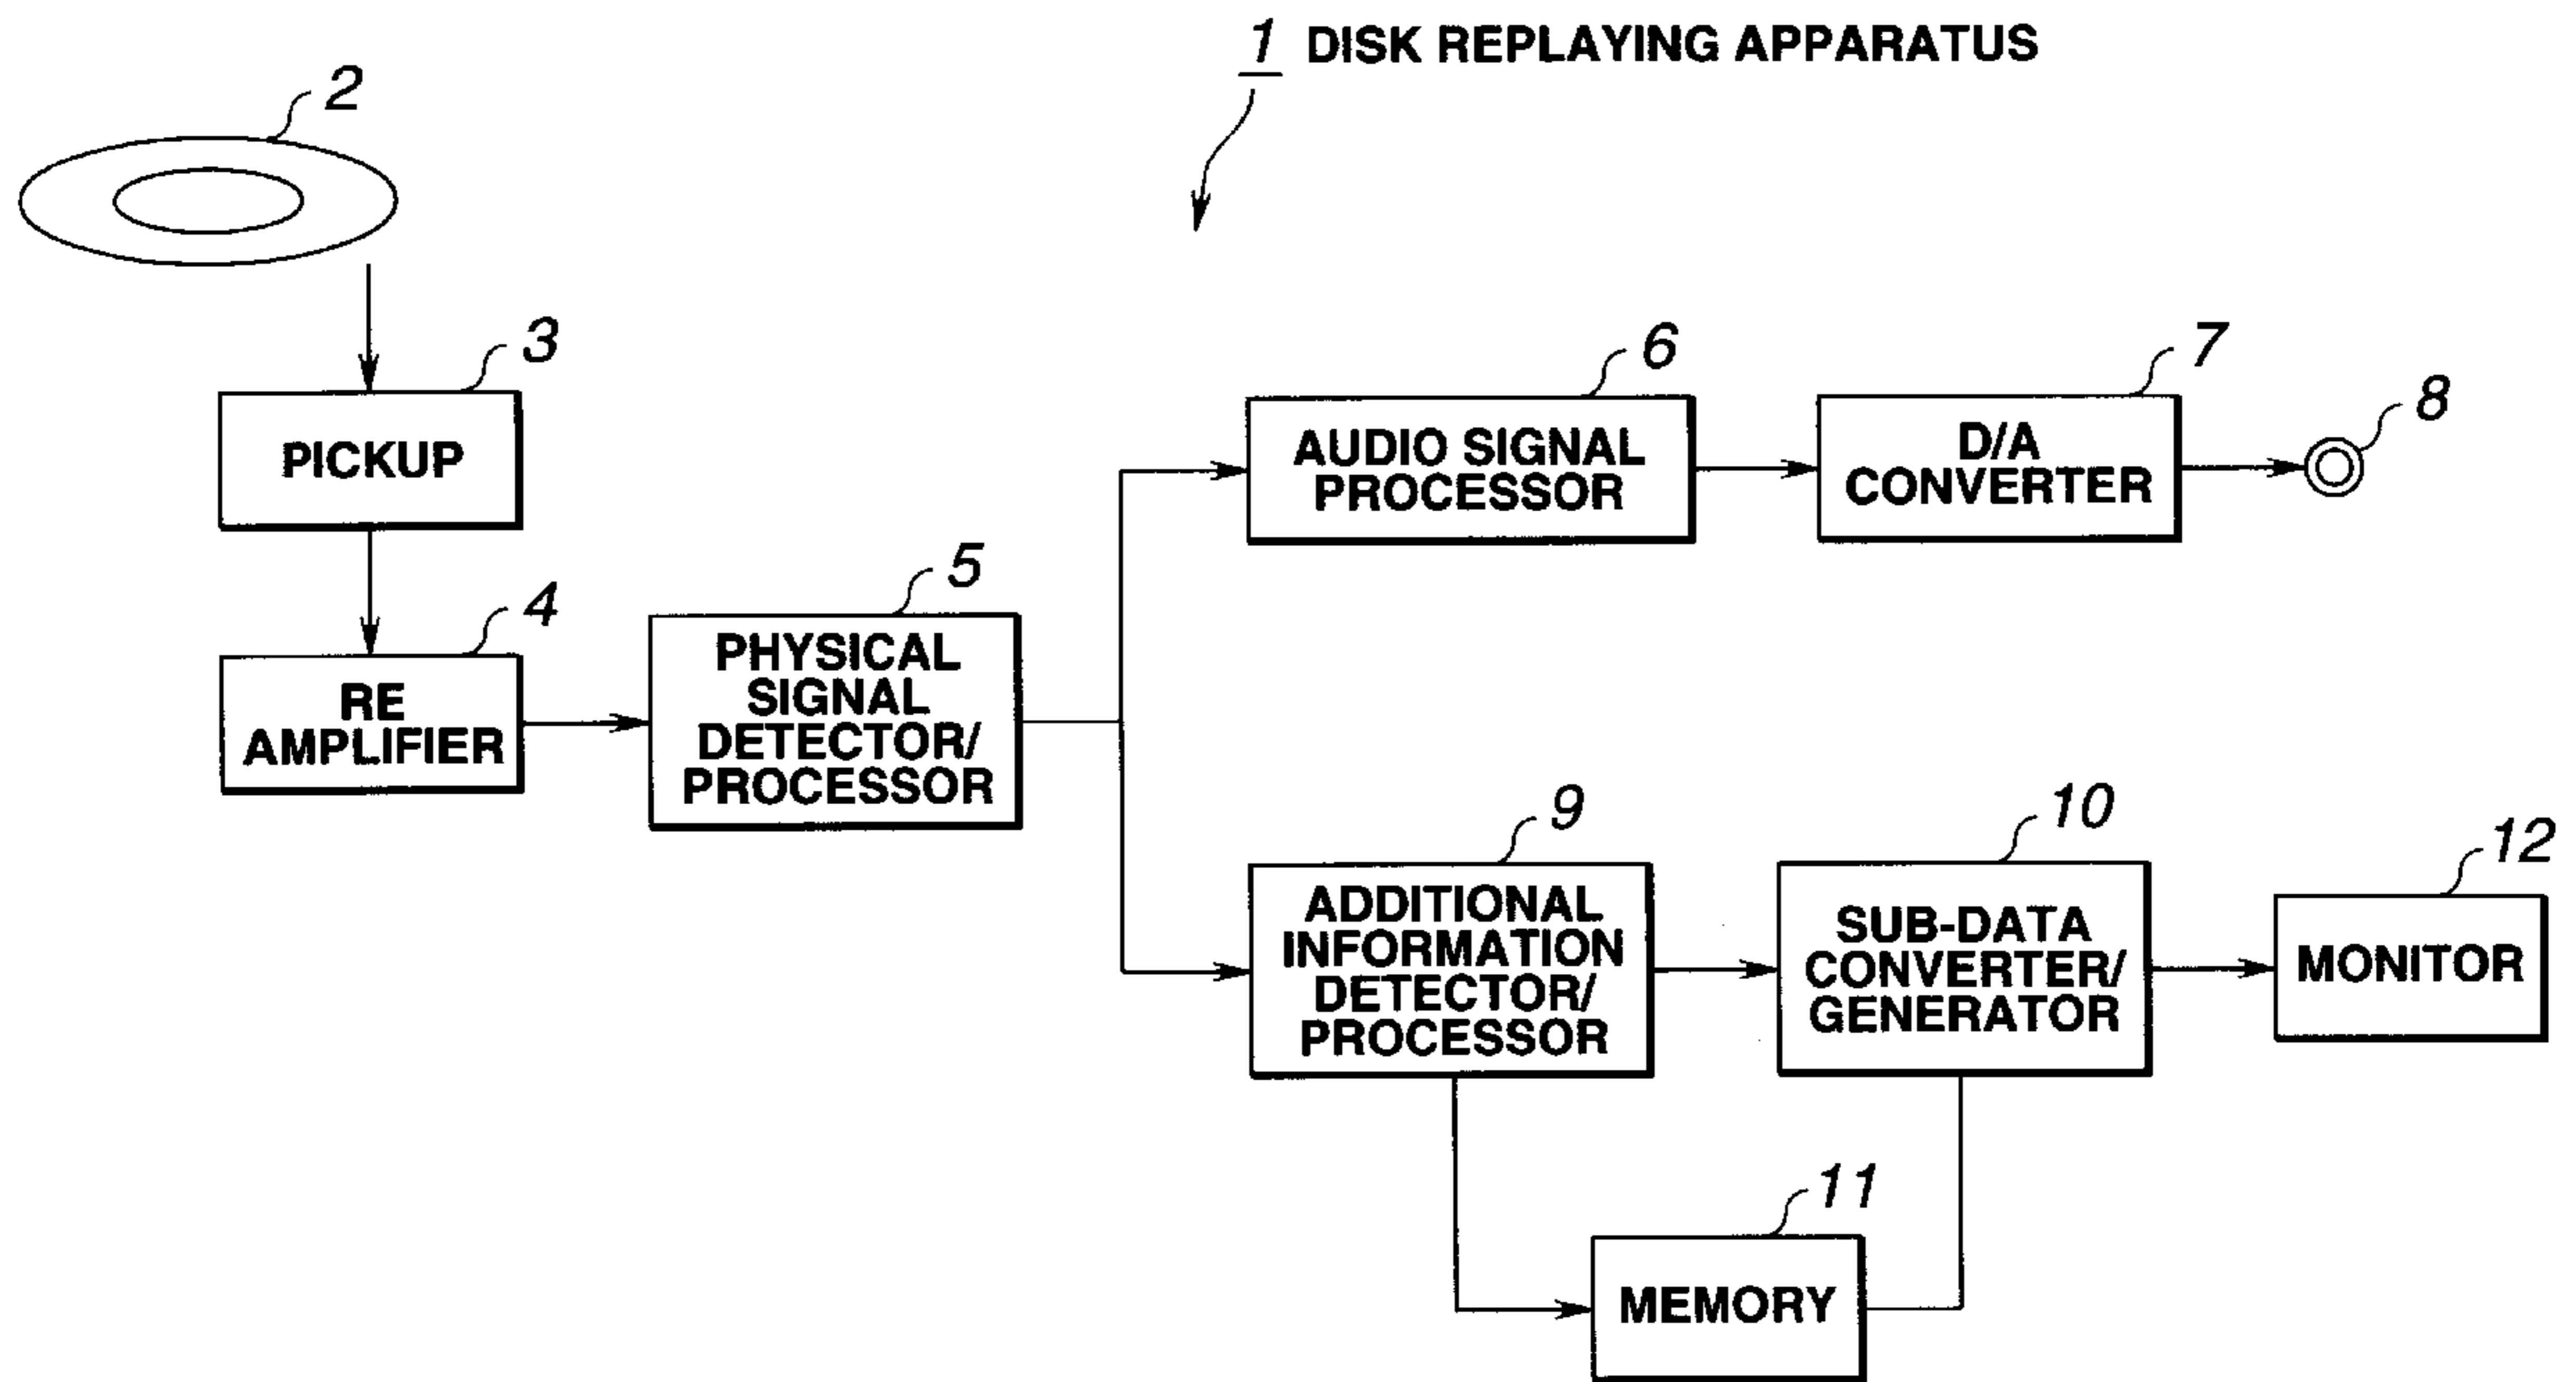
1 DISK REPLAYING APPARATUS

2

3
PICKUP

4
RE AMPLIFIER

5
PHYSICAL SIGNAL DETECTOR/ PROCESSOR

6
AUDIO SIGNAL PROCESSOR

7
D/A CONVERTER

8

9
ADDITIONAL INFORMATION DETECTOR/ PROCESSOR

10
SUB-DATA CONVERTER/ GENERATOR

12
MONITOR

11
MEMORY